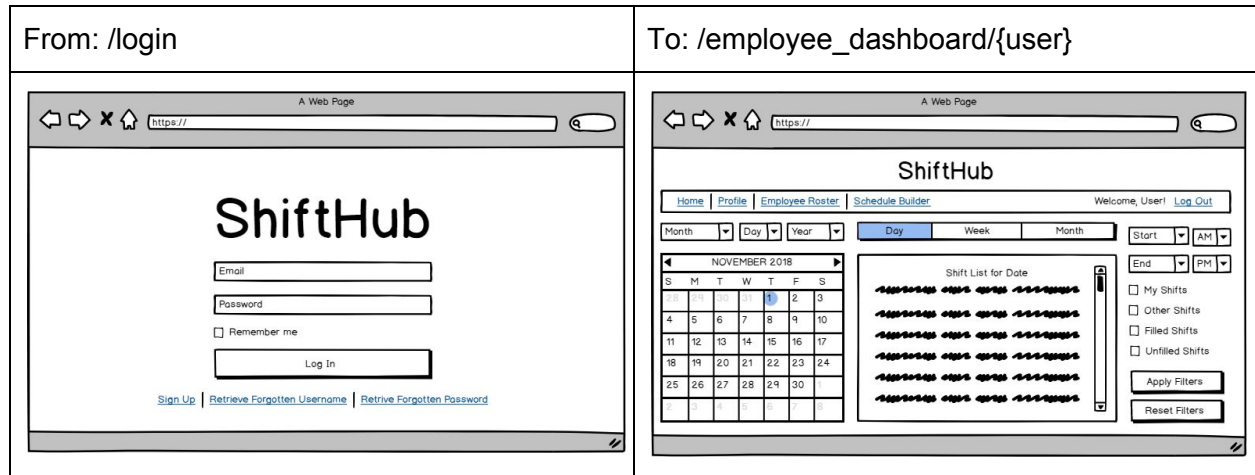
| From: /login | To: /employee_dashboard/{user} |
|---|---|
| A Web Page<br>https://<br>ShiftHub<br>Email<br>Password<br>☐ Remember me<br>Log In<br>Sign Up \| Retrieve Forgotten Username \| Retrive Forgotten Password | A Web Page<br>https://<br>ShiftHub<br>Home \| Profile \| Employee Roster \| Schedule Builder<br>Welcome, User! Log Out<br>Month ▾ Day ▾ Year ▾<br>Day \| Week \| Month<br>Start ▾ AM ▾<br>End ▾ PM ▾<br>NOVEMBER 2018<br>S M T W T F S<br>28 29 30 31 1 2 3<br>4 5 6 7 8 9 10<br>11 12 13 14 15 16 17<br>18 19 20 21 22 23 24<br>25 26 27 28 29 30 1<br>2 3 4 5 6 7 8<br>Shift List for Date<br>☐ My Shifts<br>☐ Other Shifts<br>☐ Filled Shifts<br>☐ Unfilled Shifts<br>Apply Filters<br>Reset Filters |